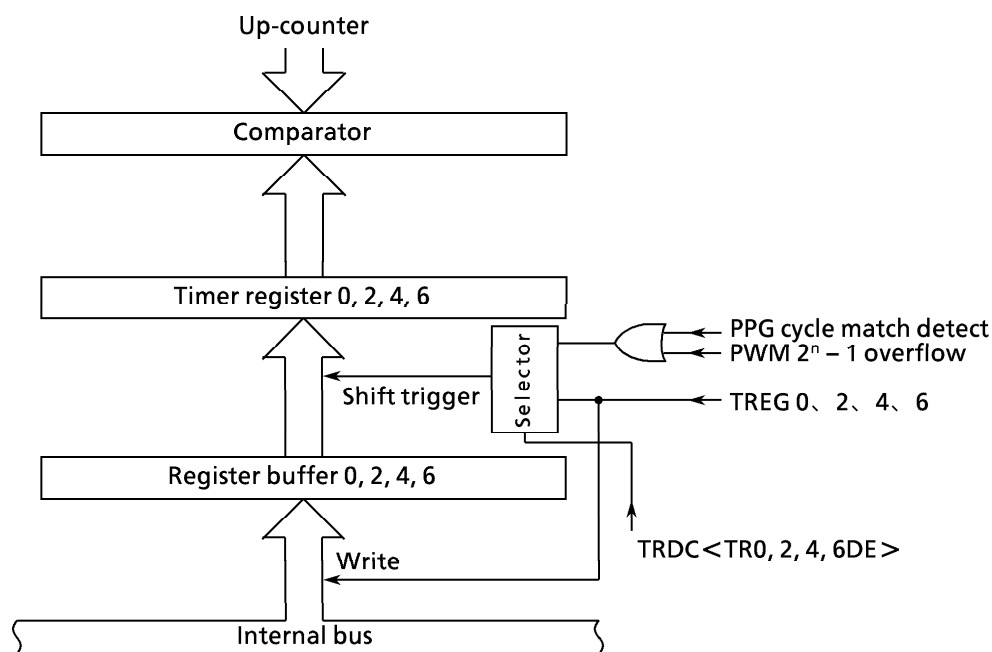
Up-counter

Comparator

Timer register 0, 2, 4, 6

Selector

PPG cycle match detect

PWM $2^n - 1$ overflow

Shift trigger

TREG 0、 2、 4、 6

Register buffer 0, 2, 4, 6

TRDC＜TR0, 2, 4, 6DE＞

Write

Internal bus